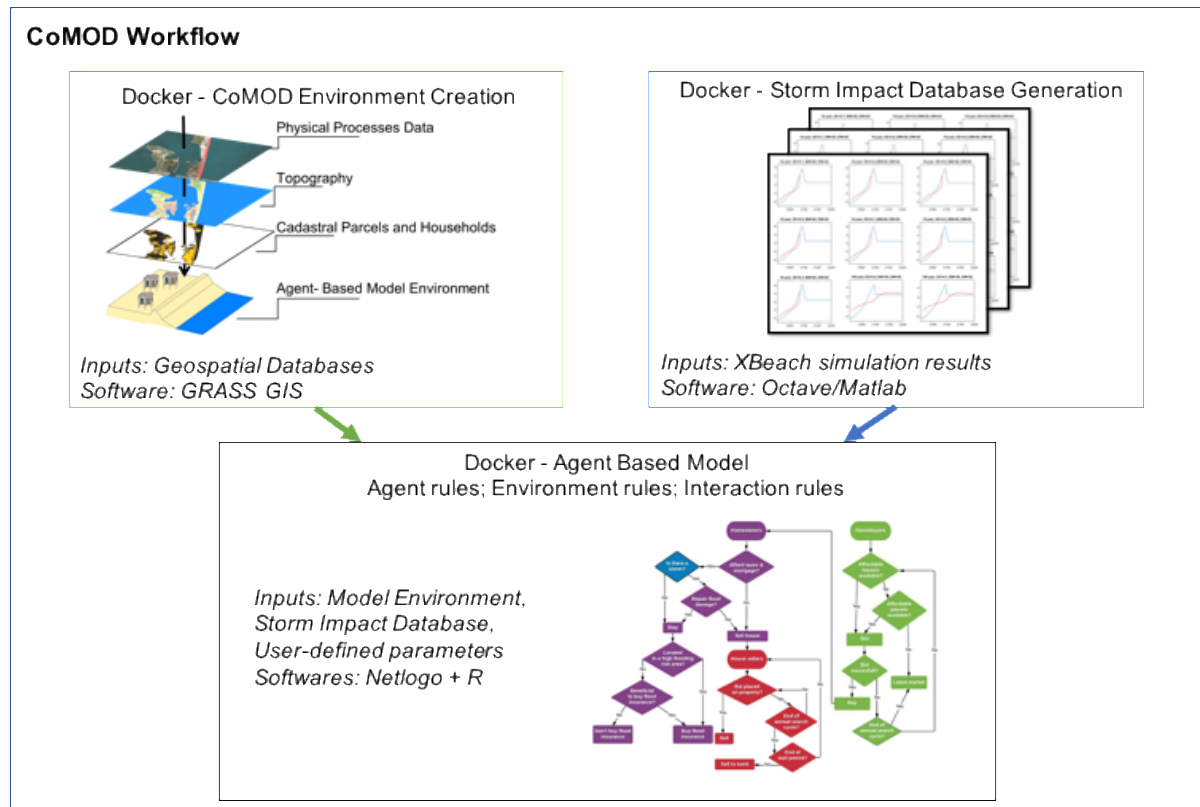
CoMOD Workflow

Docker - CoMOD Environment Creation

Physical Processes Data

Topography

Cadastral Parcels and Households

Agent- Based Model Environment

Inputs: Geospatial Databases
Software: GRASS GIS

Docker - Storm Impact Database Generation

Inputs: XBeach simulation results
Software: Octave/Matlab

Docker - Agent Based Model
Agent rules; Environment rules; Interaction rules

Inputs: Model Environment,
Storm Impact Database,
User-defined parameters
Softwares: Netlogo + R

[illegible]